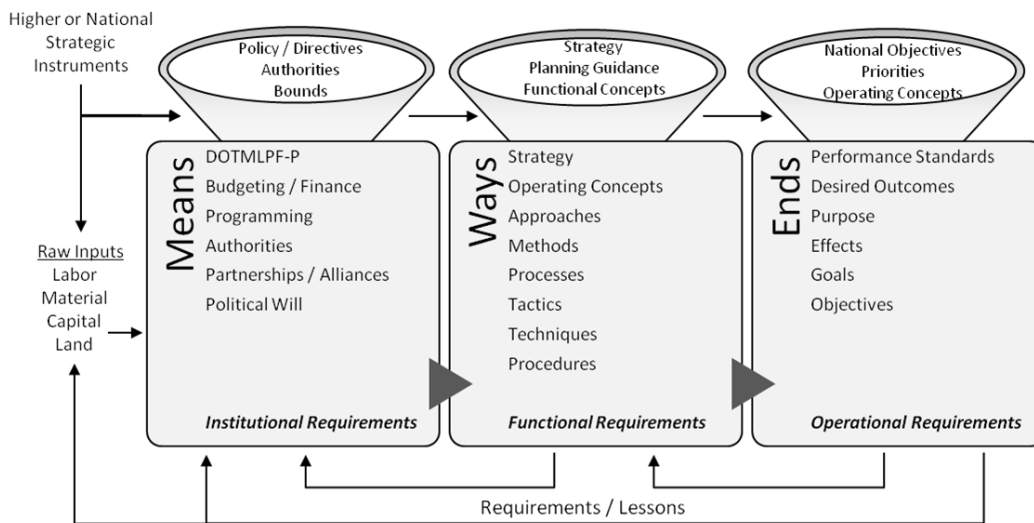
Higher or National Strategic Instruments

Policy / Directives
Authorities
Bounds

Strategy
Planning Guidance
Functional Concepts

National Objectives
Priorities
Operating Concepts

Raw Inputs
Labor
Material
Capital
Land

Means
DOTMLPF-P
Budgeting / Finance
Programming
Authorities
Partnerships / Alliances
Political Will

Institutional Requirements

Ways
Strategy
Operating Concepts
Approaches
Methods
Processes
Tactics
Techniques
Procedures

Functional Requirements

Ends
Performance Standards
Desired Outcomes
Purpose
Effects
Goals
Objectives

Operational Requirements

Requirements / Lessons